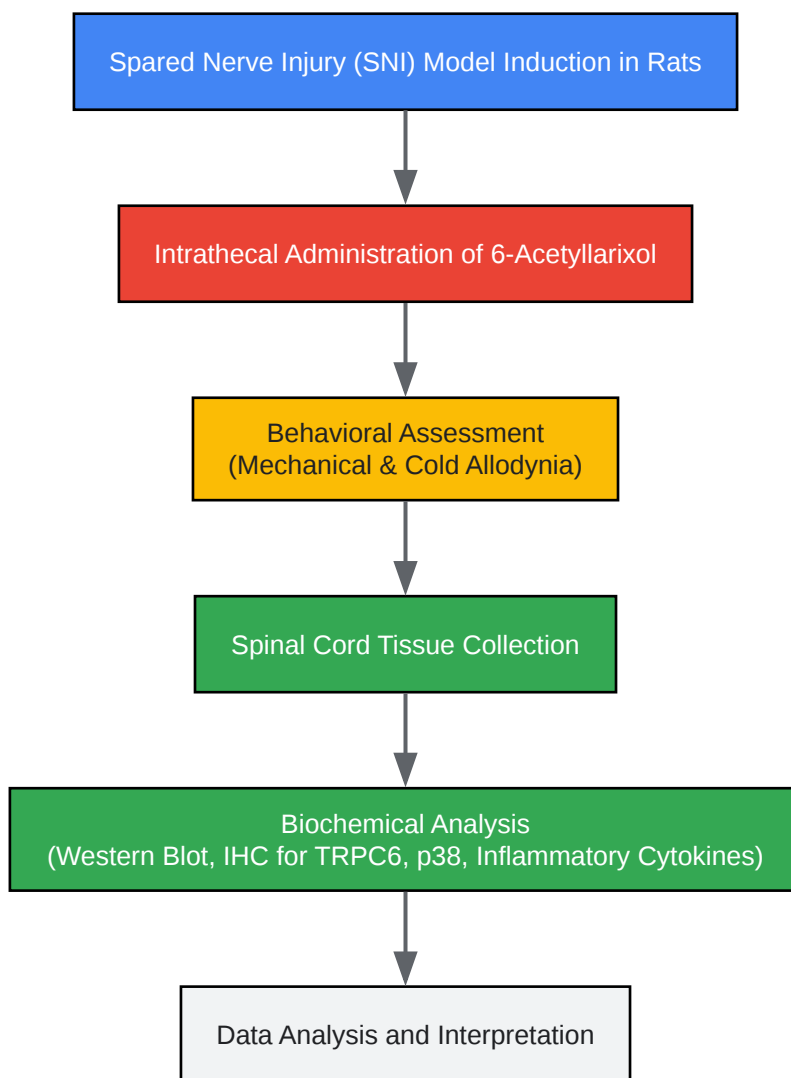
Spared Nerve Injury (SNI) Model Induction in Rats

Intrathecal Administration of 6-Acetyllarixol

Behavioral Assessment
(Mechanical & Cold Allodynia)

Spinal Cord Tissue Collection

Biochemical Analysis
(Western Blot, IHC for TRPC6, p38, Inflammatory Cytokines)

Data Analysis and Interpretation